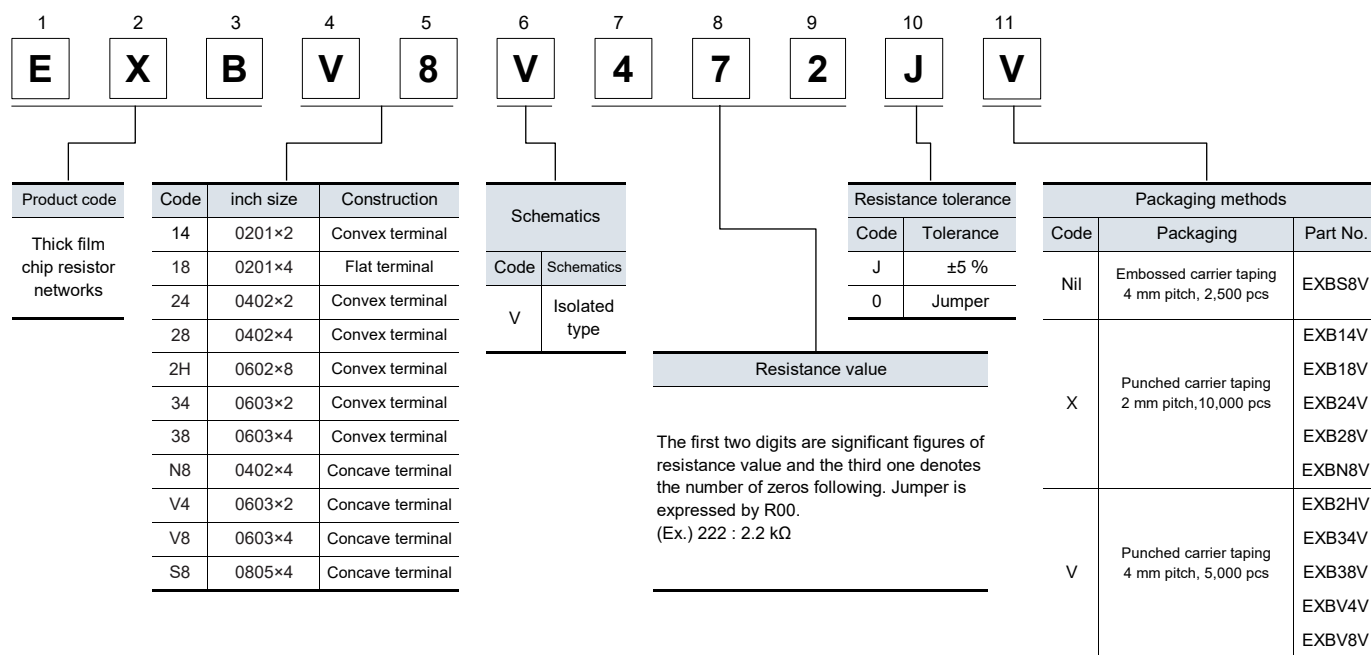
1 2 3 4 5 6 7 8 9 10 11

E X B V 8 V 4 7 2 J V

| Product code |
|---|
| Thick film chip resistor networks |

| Code | inch size | Construction |
|---|---|---|
| 14 | 0201×2 | Convex terminal |
| 18 | 0201×4 | Flat terminal |
| 24 | 0402×2 | Convex terminal |
| 28 | 0402×4 | Convex terminal |
| 2H | 0602×8 | Convex terminal |
| 34 | 0603×2 | Convex terminal |
| 38 | 0603×4 | Convex terminal |
| N8 | 0402×4 | Concave terminal |
| V4 | 0603×2 | Concave terminal |
| V8 | 0603×4 | Concave terminal |
| S8 | 0805×4 | Concave terminal |

Schematics

| Code | Schematics |
|---|---|
| V | Isolated type |

Resistance value

The first two digits are significant figures of resistance value and the third one denotes the number of zeros following. Jumper is expressed by R00.
(Ex.) 222 : 2.2 kΩ

Resistance tolerance

| Code | Tolerance |
|---|---|
| J | ±5 % |
| 0 | Jumper |

Packaging methods

| Code | Packaging | Part No. |
|---|---|---|
| Nil | Embossed carrier taping 4 mm pitch, 2,500 pcs | EXBS8V |
| X | Punched carrier taping 2 mm pitch,10,000 pcs | EXB14V |
| | | EXB18V |
| | | EXB24V |
| | | EXB28V |
| | | EXBN8V |
| V | Punched carrier taping 4 mm pitch, 5,000 pcs | EXB2HV |
| | | EXB34V |
| | | EXB38V |
| | | EXBV4V |
| | | EXBV8V |